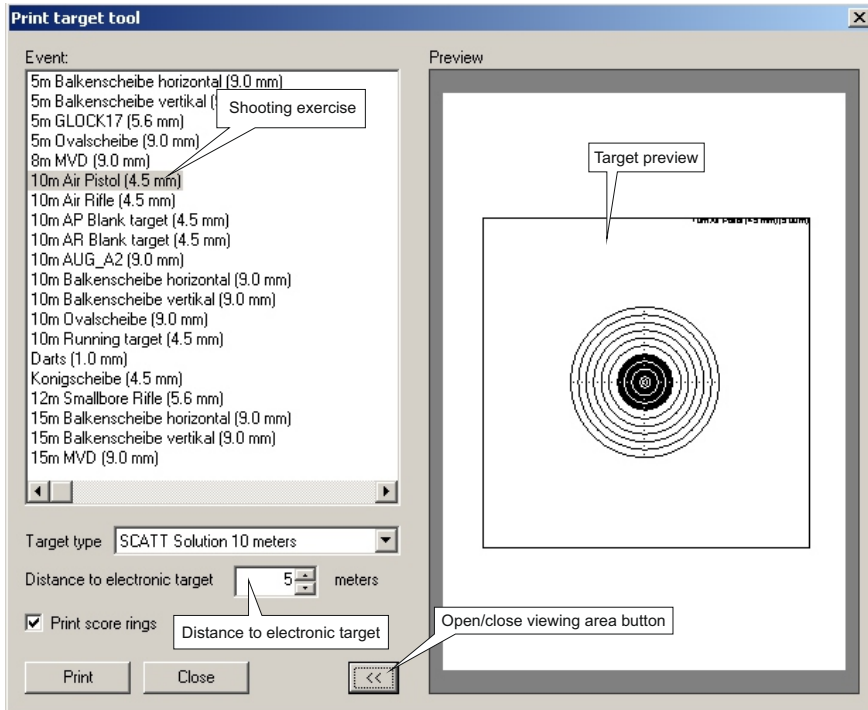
Print target tool

Event:

5m Balkenscheibe horizontal (9.0 mm)
5m Balkenscheibe vertikal (9
5m GLOCK17 (5.6 mm)
5m Ovalscheibe (9.0 mm)
8m MVD (9.0 mm)
10m Air Pistol (4.5 mm)
10m Air Rifle (4.5 mm)
10m AP Blank target (4.5 mm)
10m AR Blank target (4.5 mm)
10m AUG_A2 (9.0 mm)
10m Balkenscheibe horizontal (9.0 mm)
10m Balkenscheibe vertikal (9.0 mm)
10m Ovalscheibe (9.0 mm)
10m Running target (4.5 mm)
Darts (1.0 mm)
Konigscheibe (4.5 mm)
12m Smallbore Rifle (5.6 mm)
15m Balkenscheibe horizontal (9.0 mm)
15m Balkenscheibe vertikal (9.0 mm)
15m MVD (9.0 mm)

Shooting exercise

Target type SCATT Solution 10 meters

Distance to electronic target 5 meters

Print score rings

Distance to electronic target

Print

Close

<<

Open/close viewing area button

Preview

Target preview

10m Air Pistol (4.5 mm) (5 mm)